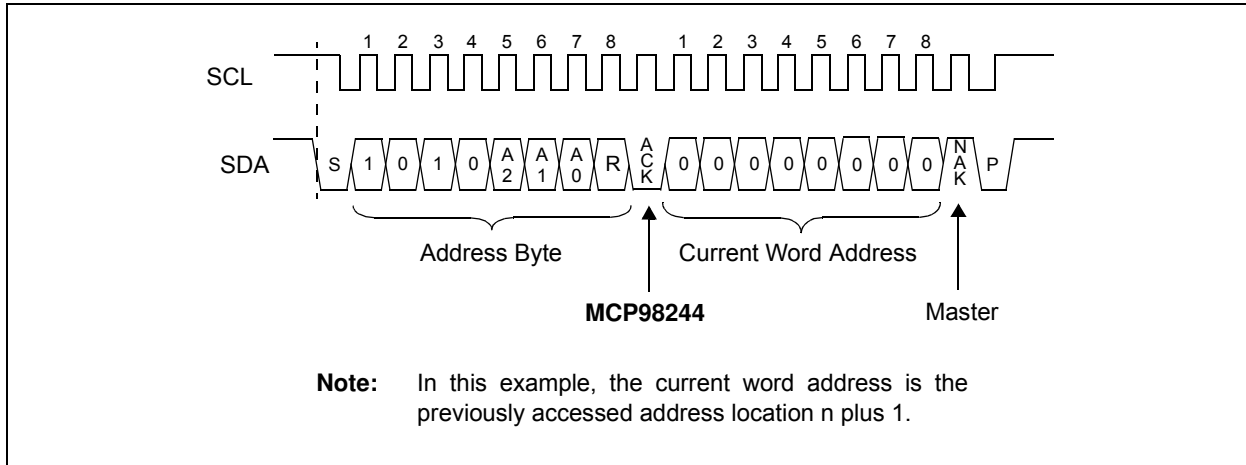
1 2 3 4 5 6 7 8 1 2 3 4 5 6 7 8

SCL

SDA

S 1 0 1 0 A 2 A 1 A 0 R A C K 0 0 0 0 0 0 0 0 N A K P

Address Byte

Current Word Address

MCP98244

Master

Note: In this example, the current word address is the previously accessed address location n plus 1.